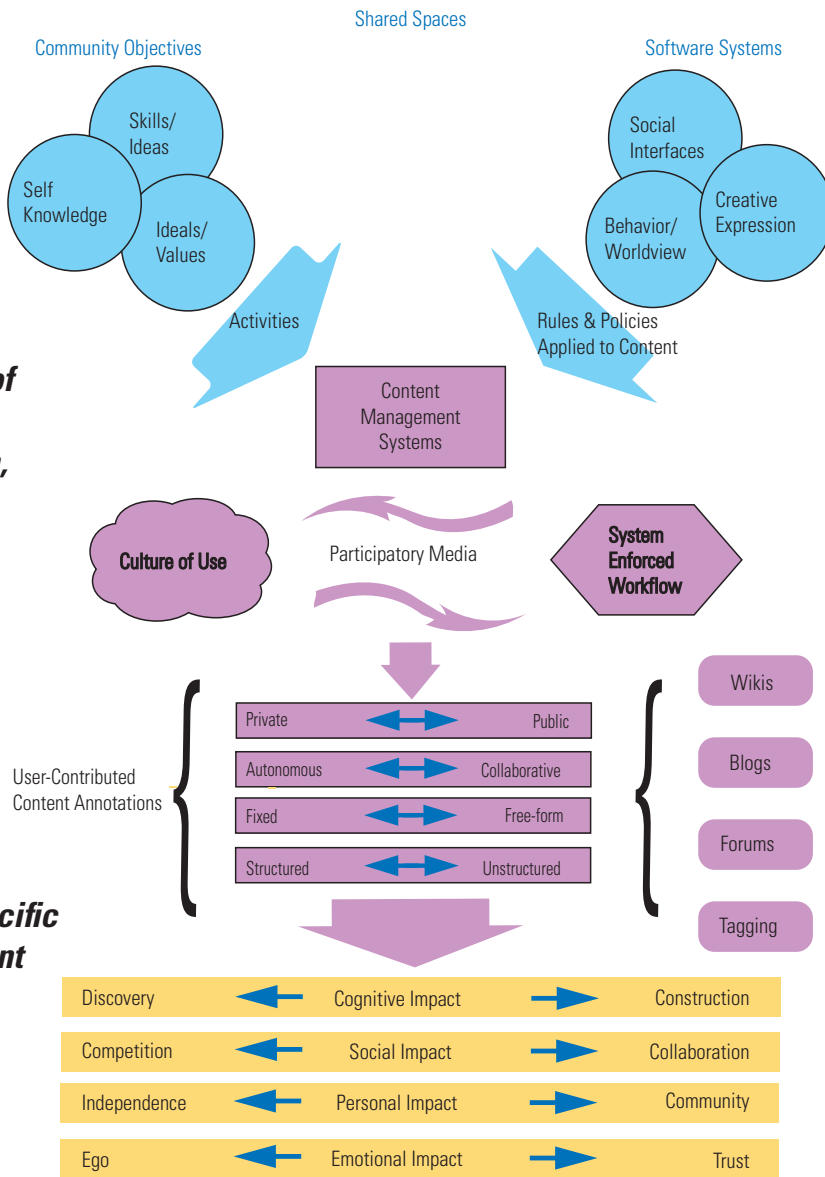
Shared Spaces

Community Objectives

Skills/ Ideas

Self Knowledge

Ideals/ Values

Software Systems

Social Interfaces

Creative Expression

Behavior/ Worldview

Activities

Rules & Policies Applied to Content

of

,

Content Management Systems

Culture of Use

Participatory Media

System Enforced Workflow

User-Contributed Content Annotations

Private Public

Autonomous Collaborative

Fixed Free-form

Structured Unstructured

Wikis

Blogs

Forums

Tagging

cific

nt

| Discovery | Cognitive Impact | Construction |
|---|---|---|
| Competition | Social Impact | Collaboration |
| Independence | Personal Impact | Community |
| Ego | Emotional Impact | Trust |